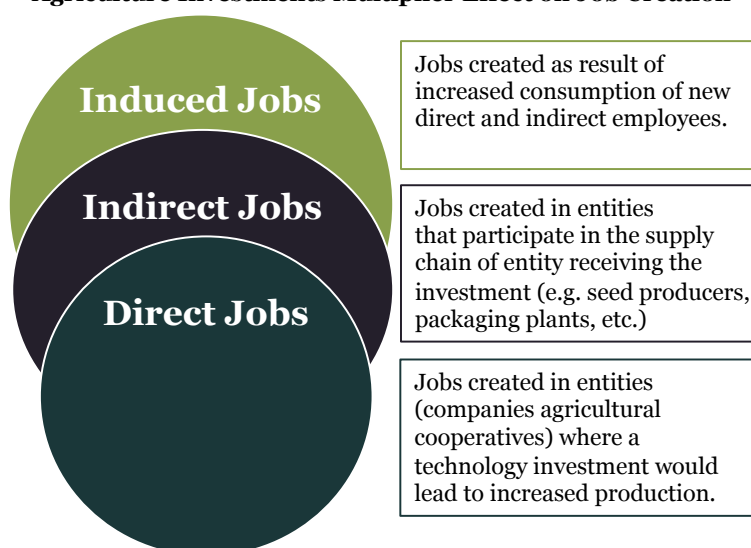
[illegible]

Induced Jobs

Indirect Jobs

Direct Jobs

Jobs created as result of increased consumption of new direct and indirect employees.

Jobs created in entities that participate in the supply chain of entity receiving the investment (e.g. seed producers, packaging plants, etc.)

Jobs created in entities (companies agricultural cooperatives) where a technology investment would lead to increased production.